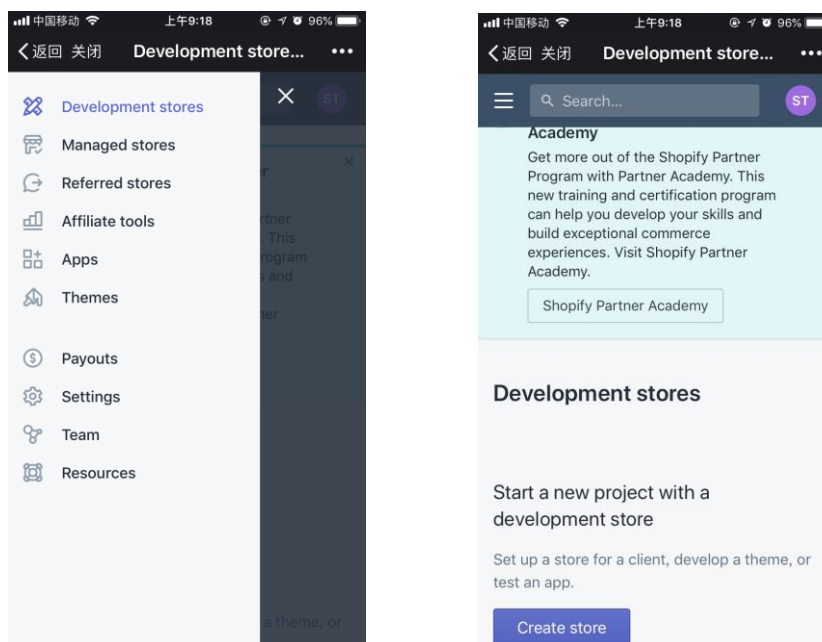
中国移动 上午9:18 96%
〈返回 关闭 Development store... •••

Development stores
Managed stores
Referred stores
Affiliate tools
Apps
Themes

Payouts
Settings
Team
Resources

ST

中国移动 上午9:18 96%
〈返回 关闭 Development store... •••

Search...
ST

Academy
Get more out of the Shopify Partner Program with Partner Academy. This new training and certification program can help you develop your skills and build exceptional commerce experiences. Visit Shopify Partner Academy.

Shopify Partner Academy

Development stores

Start a new project with a development store

Set up a store for a client, develop a theme, or test an app.

Create store